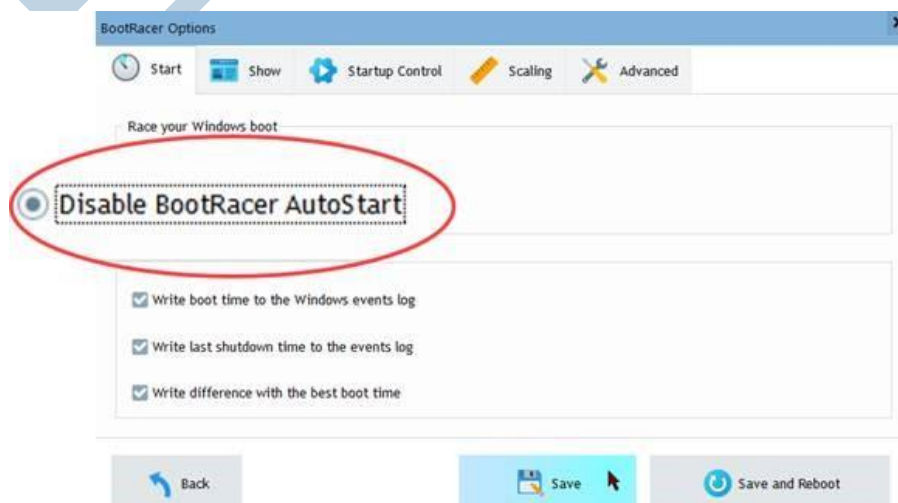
BootRacer Options

Start
Show
Startup Control
Scaling
Advanced

Race your Windows boot

Disable BootRacer AutoStart

Write boot time to the Windows events log

Write last shutdown time to the events log

Write difference with the best boot time

Back
Save
Save and Reboot